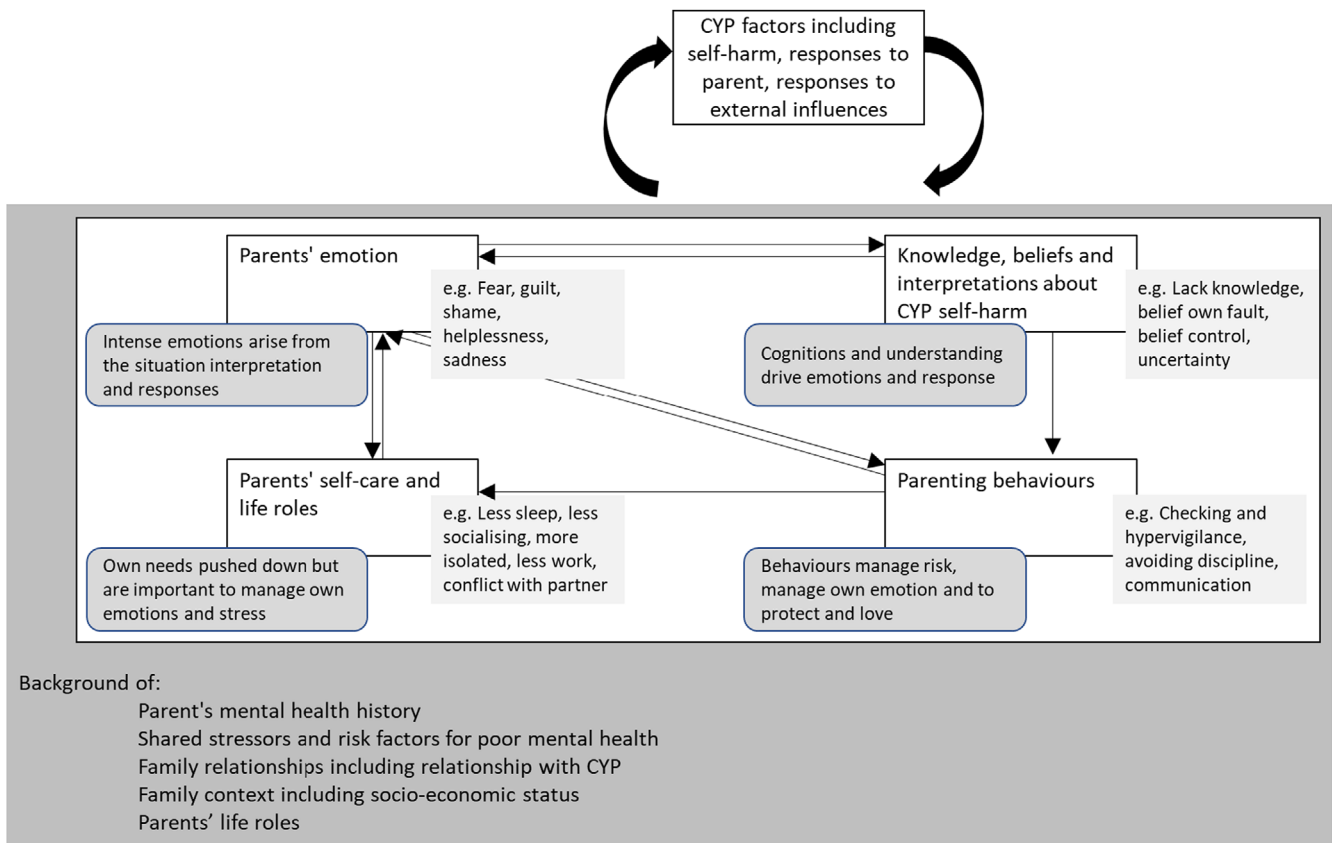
CYP factors including self-harm, responses to parent, responses to external influences

Parents' emotion

e.g. Fear, guilt, shame, helplessness, sadness

Intense emotions arise from the situation interpretation and responses

Knowledge, beliefs and interpretations about CYP self-harm

e.g. Lack knowledge, belief own fault, belief control, uncertainty

Cognitions and understanding drive emotions and response

Parents' self-care and life roles

e.g. Less sleep, less socialising, more isolated, less work, conflict with partner

Own needs pushed down but are important to manage own emotions and stress

Parenting behaviours

e.g. Checking and hypervigilance, avoiding discipline, communication

Behaviours manage risk, manage own emotion and to protect and love

Background of:
Parent's mental health history
Shared stressors and risk factors for poor mental health
Family relationships including relationship with CYP
Family context including socio-economic status
Parents' life roles